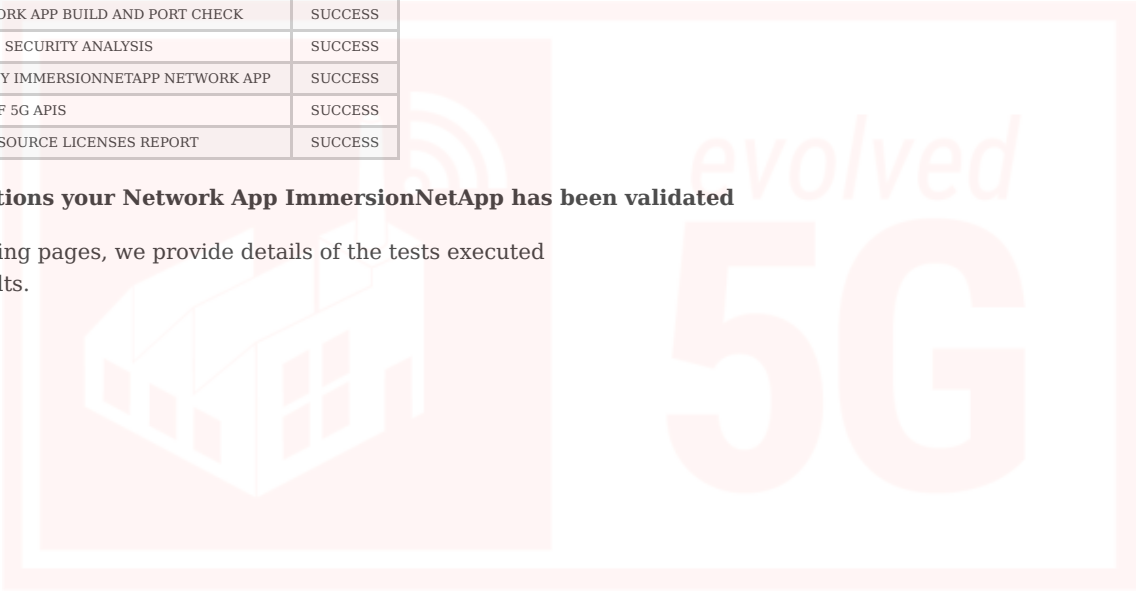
| ORK APP BUILD AND PORT CHECK | SUCCESS |
|---|---|
| SECURITY ANALYSIS | SUCCESS |
| Y IMMERSIONNETAPP NETWORK APP | SUCCESS |
| F 5G APIS | SUCCESS |
| SOURCE LICENSES REPORT | SUCCESS |

**tions your Network App ImmersionNetApp has been validated**

ing pages, we provide details of the tests executed lts.

evolved 5G